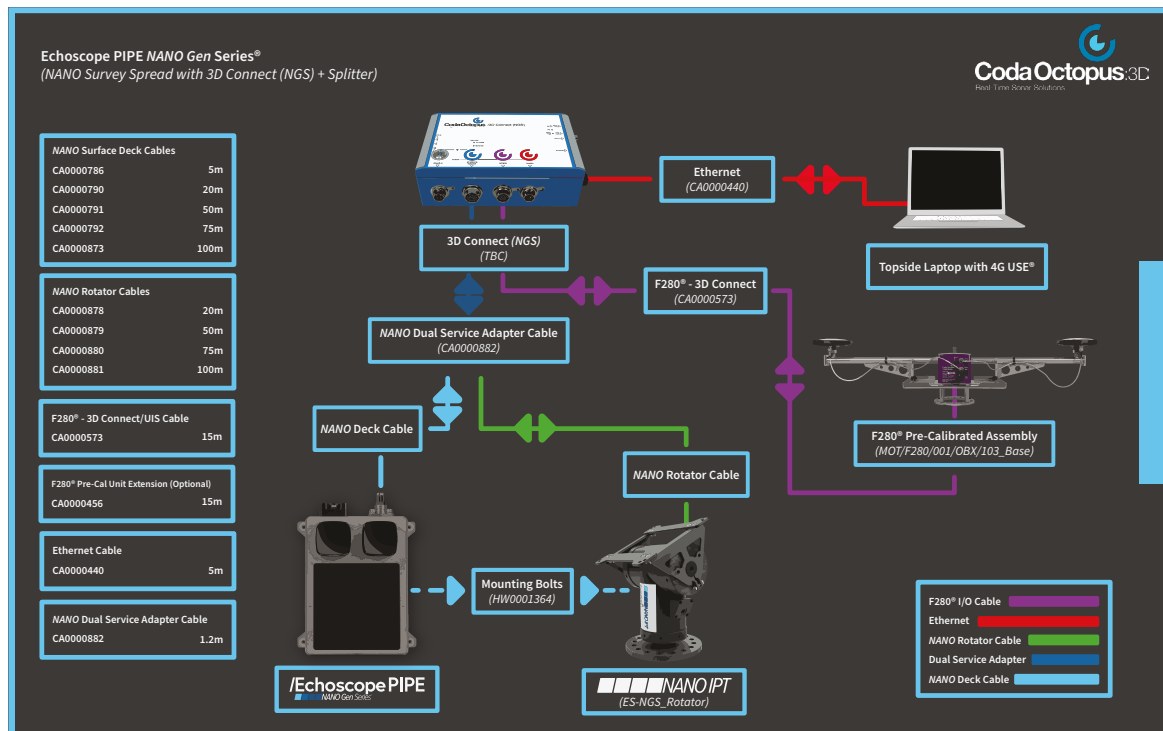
Echoscope PIPE *NANO Gen* Series®
*(NANO Survey Spread with 3D Connect (NGS) + Splitter)*

Coda Octopus 3D
Real Time Sonar Solutions

| *NANO* Surface Deck Cables | |
|---|---|
| CA0000786 | 5m |
| CA0000790 | 20m |
| CA0000791 | 50m |
| CA0000792 | 75m |
| CA0000873 | 100m |

| *NANO* Rotator Cables | |
|---|---|
| CA0000878 | 20m |
| CA0000879 | 50m |
| CA0000880 | 75m |
| CA0000881 | 100m |

| F280® - 3D Connect/UIS Cable | |
|---|---|
| CA0000573 | 15m |

| F280® Pre-Cal Unit Extension (Optional) | |
|---|---|
| CA0000456 | 15m |

| Ethernet Cable | |
|---|---|
| CA0000440 | 5m |

| *NANO* Dual Service Adapter Cable | |
|---|---|
| CA0000882 | 1.2m |

CodaOctopus

3D Connect *(NGS)*
*(TBC)*

Ethernet
*(CA0000440)*

Topside Laptop with 4G USE®

F280® - 3D Connect
*(CA0000573)*

*NANO* Dual Service Adapter Cable
*(CA0000882)*

*NANO* Deck Cable

F280® Pre-Calibrated Assembly
*(MOT/F280/001/OBX/103_Base)*

*NANO* Rotator Cable

Mounting Bolts
*(HW0001364)*

/Echoscope PIPE
*NANO Gen Series*

NANO IPT
*(ES-NGS_Rotator)*

F280® I/O Cable
Ethernet
*NANO* Rotator Cable
Dual Service Adapter
*NANO* Deck Cable